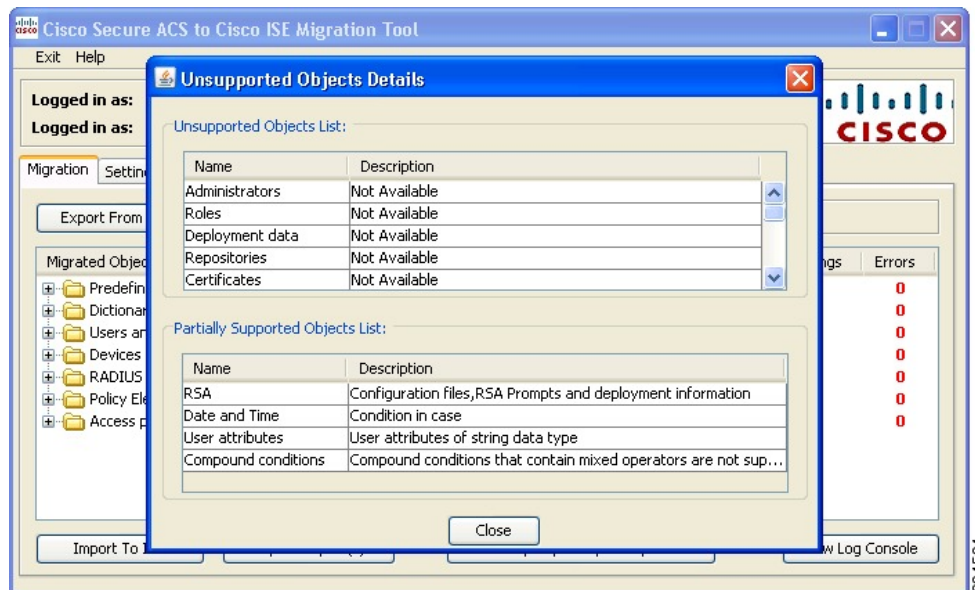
Cisco Secure ACS to Cisco ISE Migration Tool

Exit Help

Logged in as:

Logged in as:

CISCO

Migration Settin

Export From

Migrated Objec

Predefin

Dictionar

Users ar

Devices

RADIUS

Policy Ele

Access p

ngs Errors

0
0
0
0
0
0
0

Import To I

w Log Console

Unsupported Objects Details

Unsupported Objects List:

| Name | Description |
|---|---|
| Administrators | Not Available |
| Roles | Not Available |
| Deployment data | Not Available |
| Repositories | Not Available |
| Certificates | Not Available |

Partially Supported Objects List:

| Name | Description |
|---|---|
| RSA | Configuration files,RSA Prompts and deployment information |
| Date and Time | Condition in case |
| User attributes | User attributes of string data type |
| Compound conditions | Compound conditions that contain mixed operators are not sup... |

Close